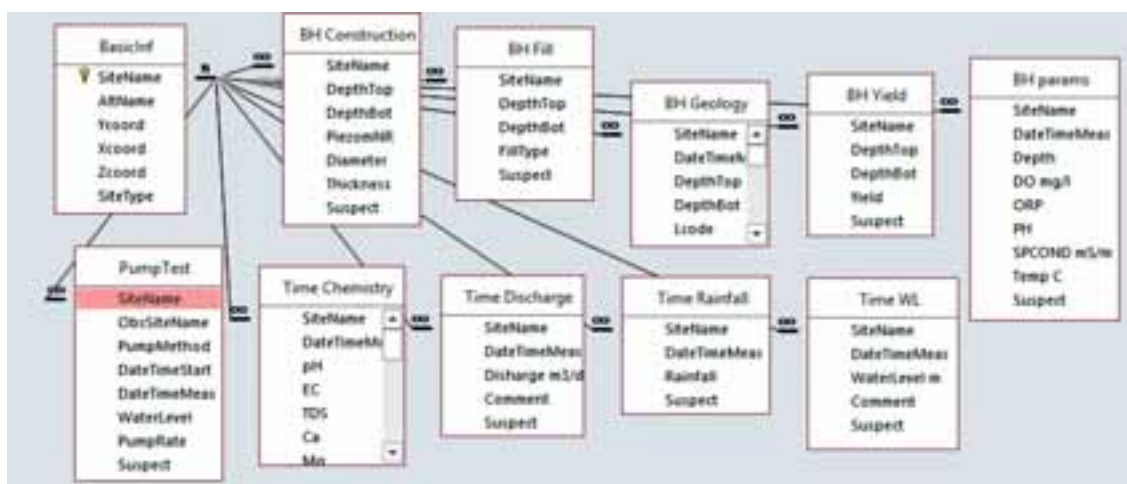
BasicInf
SiteName
AltName
Ycoord
Xcoord
Zcoord
SiteType

BH Construction
SiteName
DepthTop
DepthBot
PiezomNR
Diameter
Thickness
Suspect

BH Fill
SiteName
DepthTop
DepthBot
FillType
Suspect

BH Geology
SiteName
DateTimeM
DepthTop
DepthBot
Lcode

BH Yield
SiteName
DepthTop
DepthBot
Yield
Suspect

BH params
SiteName
DateTimeMeas
Depth
DO mg/l
ORP
PH
SPCOND mS/m
Temp C
Suspect

PumpTest
SiteName
ObsSiteName
PumpMethod
DateTimeStart
DateTimeMeas
WaterLevel
PumpRate
Suspect

Time Chemistry
SiteName
DateTimeM
pH
EC
TDS
Ca
Mg

Time Discharge
SiteName
DateTimeMeas
Discharge m3/d
Comment
Suspect

Time Rainfall
SiteName
DateTimeMeas
Rainfall
Suspect

Time WL
SiteName
DateTimeMeas
WaterLevel m
Comment
Suspect